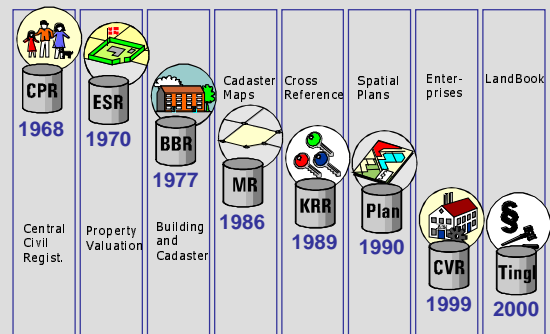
CPR
1968
Central Civil Regist.

ESR
1970
Property Valuation

BBR
1977
Building and Cadaster

Cadaster Maps
MR
1986

Cross Reference
KRR
1989

Spatial Plans
Plan
1990

Enter-prises
CVR
1999

LandBook
§
Tingl
2000